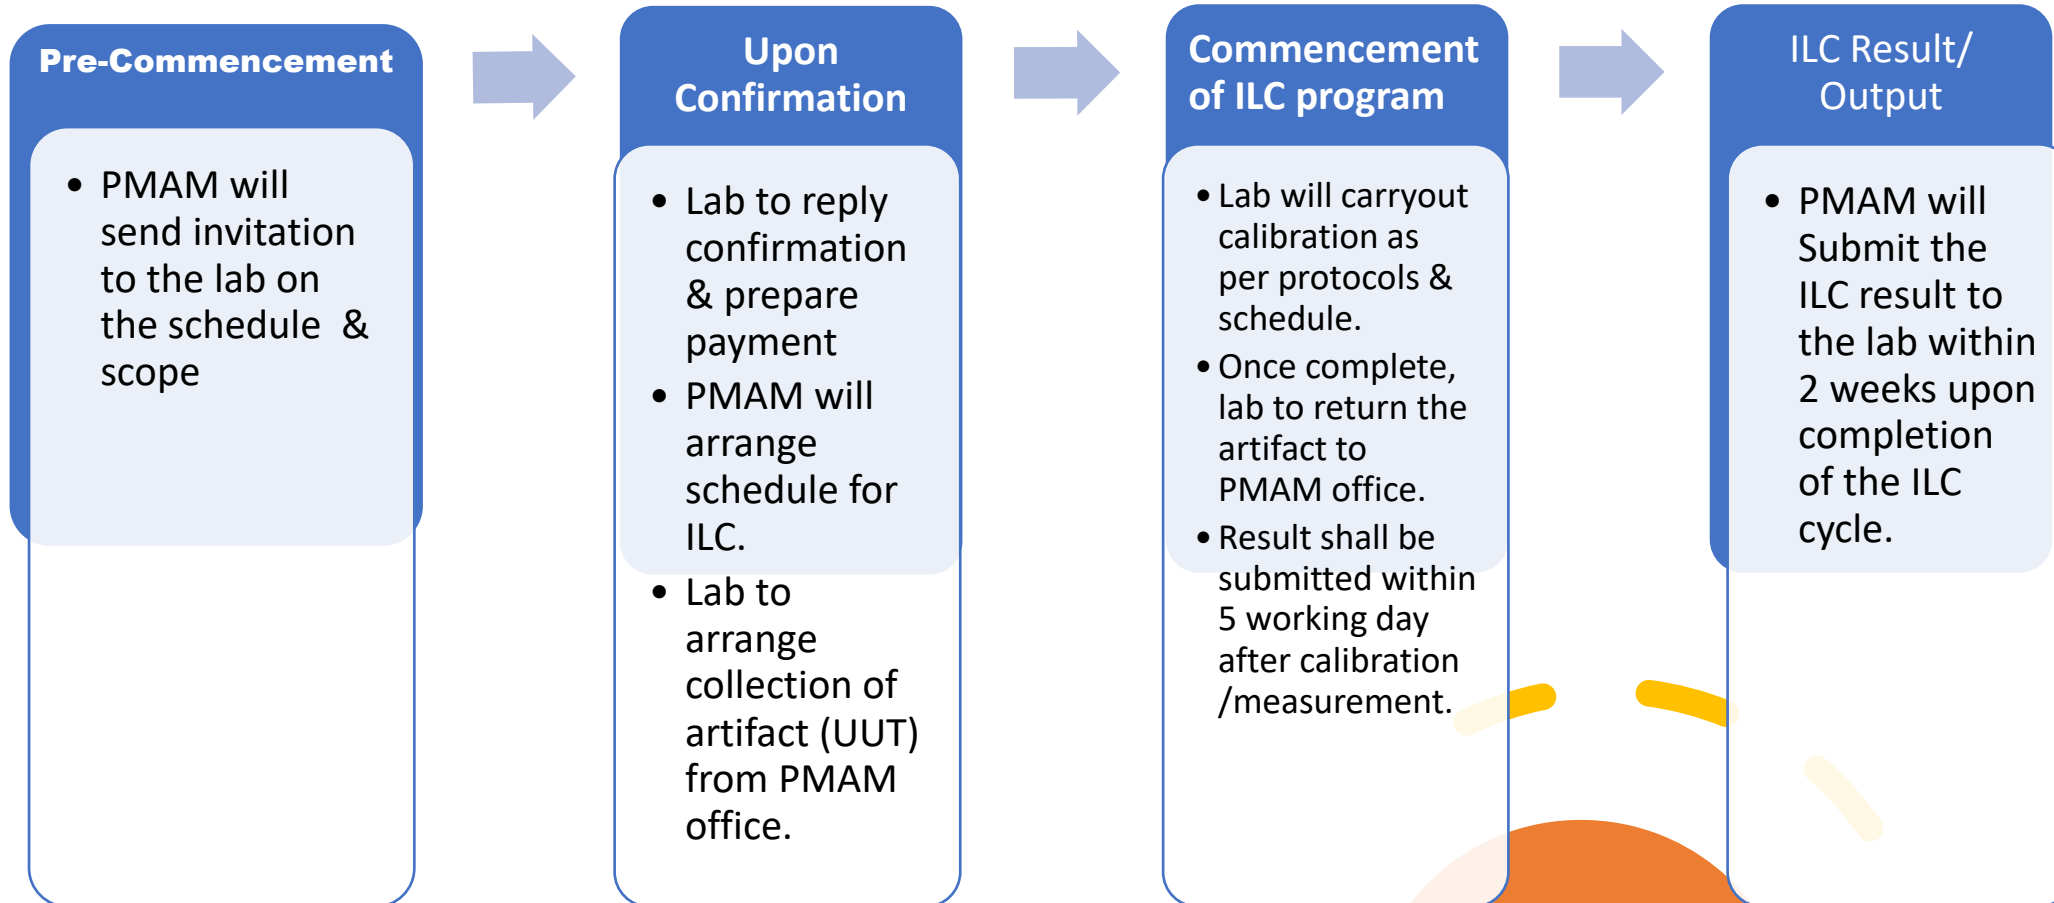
Pre-Commencement

- PMAM will send invitation to the lab on the schedule & scope

Upon Confirmation

- Lab to reply confirmation & prepare payment
- PMAM will arrange schedule for ILC.
- Lab to arrange collection of artifact (UUT) from PMAM office.

Commencement of ILC program

- Lab will carryout calibration as per protocols & schedule.
- Once complete, lab to return the artifact to PMAM office.
- Result shall be submitted within 5 working day after calibration /measurement.

ILC Result/ Output

- PMAM will Submit the ILC result to the lab within 2 weeks upon completion of the ILC cycle.